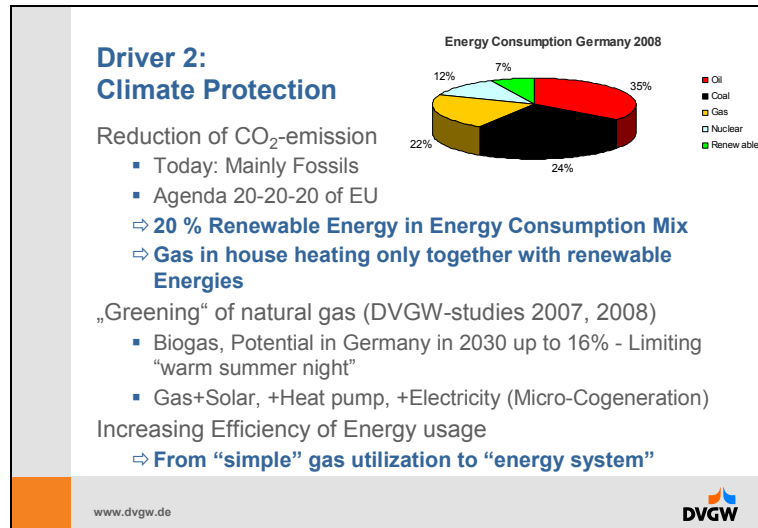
Driver 2: Climate Protection

Energy Consumption Germany 2008

7%
12%
35%
22%
24%

Oil
Coal
Gas
Nuclear
Renewable

Reduction of $CO_2$-emission
- Today: Mainly Fossils
- Agenda 20-20-20 of EU

⇨ 20 % Renewable Energy in Energy Consumption Mix
⇨ Gas in house heating only together with renewable Energies

„Greening“ of natural gas (DVGW-studies 2007, 2008)
- Biogas, Potential in Germany in 2030 up to 16% - Limiting “warm summer night”
- Gas+Solar, +Heat pump, +Electricity (Micro-Cogeneration)

Increasing Efficiency of Energy usage
⇨ From “simple” gas utilization to “energy system”

www.dvgw.de

DVGW